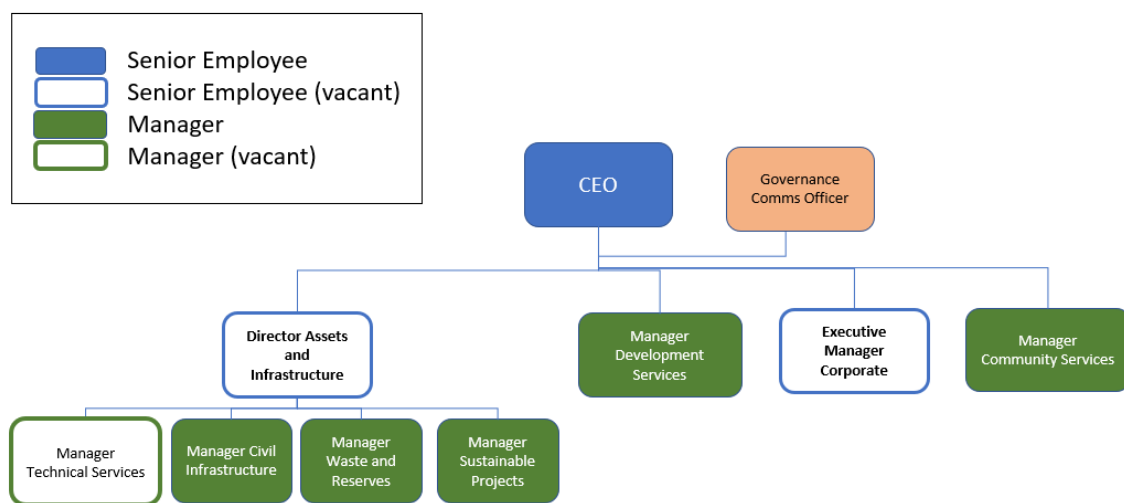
Senior Employee
Senior Employee (vacant)
Manager
Manager (vacant)

CEO

Governance Comms Officer

Director Assets and Infrastructure

Manager Development Services

Executive Manager Corporate

Manager Community Services

Manager Technical Services

Manager Civil Infrastructure

Manager Waste and Reserves

Manager Sustainable Projects